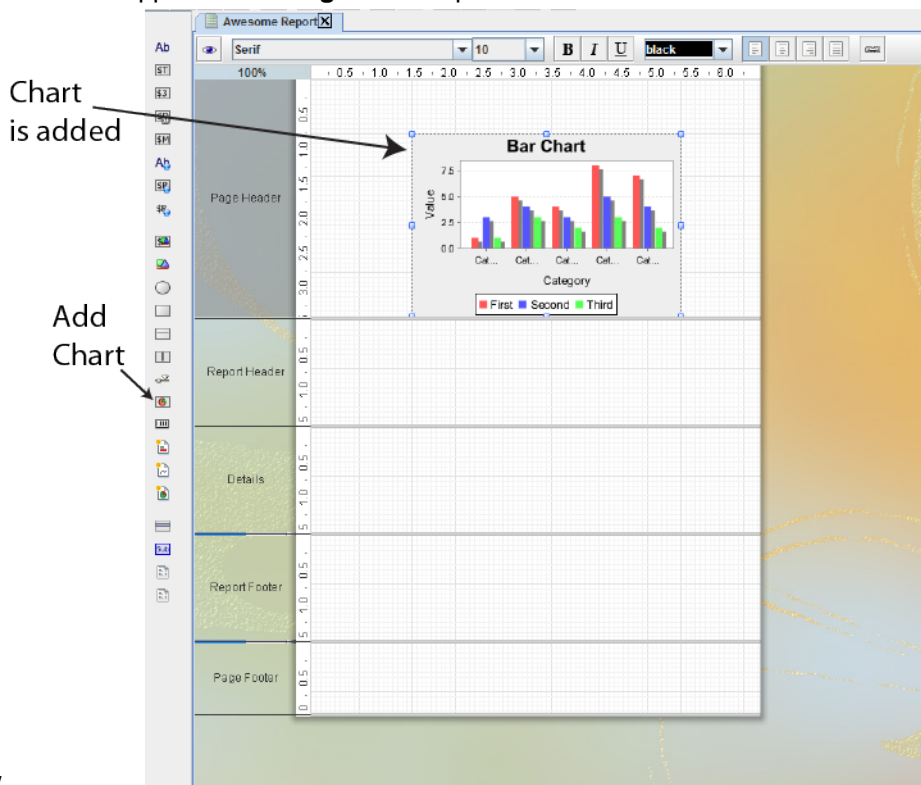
Awesome Report

Serif 10 B I U black

100%

0.5 1.0 1.5 2.0 2.5 3.0 3.5 4.0 4.5 5.0 5.5 6.0

Chart is added

Add Chart

Ab

Page Header

Report Header

Details

Report Footer

Page Footer

Bar Chart

Value

7.5

5.0

2.5

0.0

Cat... Cat... Cat... Cat... Cat...

Category

First Second Third